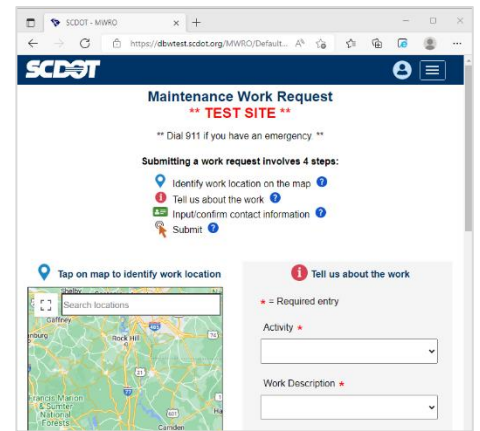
SCDOT - MWRO
https://dbwtest.scdot.org/MWRO/Default...

SCDOT

Maintenance Work Request
** TEST SITE **

** Dial 911 if you have an emergency **

Submitting a work request involves 4 steps:

Identify work location on the map
Tell us about the work
Input/confirm contact information
Submit

Tap on map to identify work location

Search locations

Shelby
Gaffney
Rock Hill
Francis Marion & Sumter National Forests
Camden

Tell us about the work

* = Required entry

Activity *

Work Description *